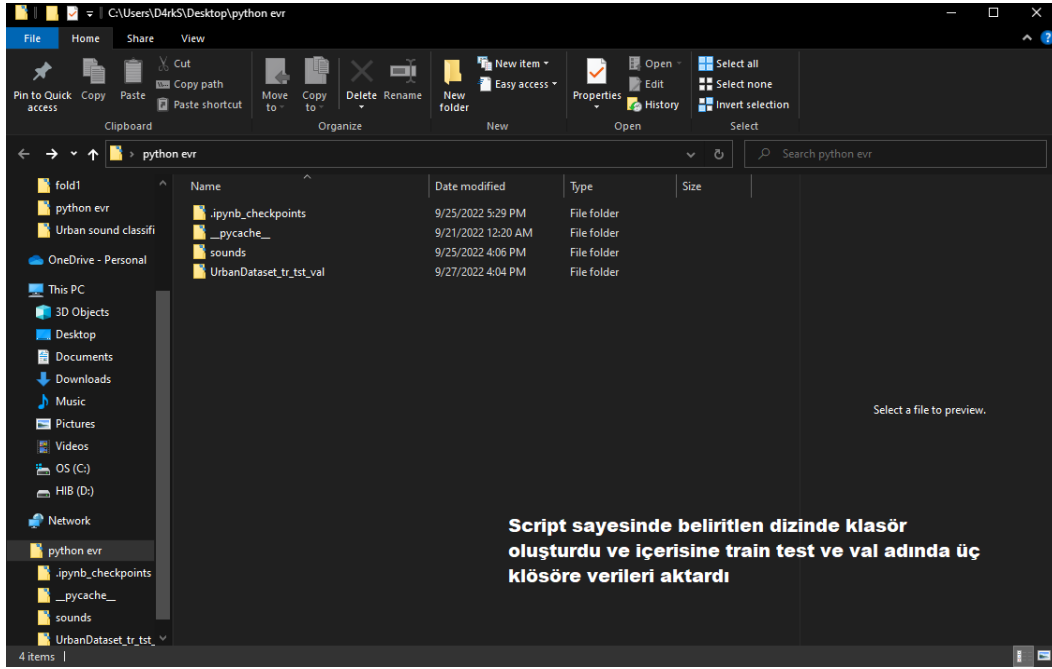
C:\Users\D4rkS\Desktop\python evr

File Home Share View

Pin to Quick access Copy Paste Cut Copy path Paste shortcut
Clipboard

Move to Copy to Delete Rename
Organize

New folder New item Easy access
New

Properties Open Edit History
Open

Select all Select none Invert selection
Select

python evr

Search python evr

fold1
python evr
Urban sound classifi
OneDrive - Personal
This PC
3D Objects
Desktop
Documents
Downloads
Music
Pictures
Videos
OS (C:)
HIB (D:)
Network
python evr
.ipynb_checkpoints
__pycache__
sounds
UrbanDataset_tr_tst_

| Name | Date modified | Type | Size |
|---|---|---|---|
| .ipynb_checkpoints | 9/25/2022 5:29 PM | File folder | |
| __pycache__ | 9/21/2022 12:20 AM | File folder | |
| sounds | 9/25/2022 4:06 PM | File folder | |
| UrbanDataset_tr_tst_val | 9/27/2022 4:04 PM | File folder | |

Select a file to preview.

Script sayesinde belirtilen dizinde klasör oluşturdu ve içerisine train test ve val adında üç klösöre verileri aktardı

4 items